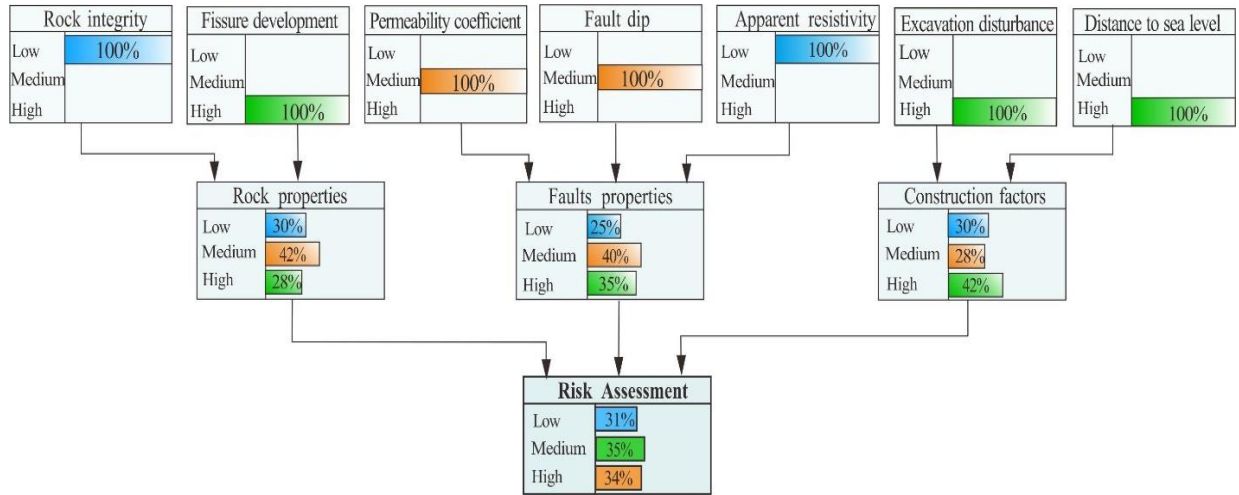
Rock integrity
Low 100%
Medium
High

Fissure development
Low
Medium
High 100%

Permeability coefficient
Low
Medium 100%
High

Fault dip
Low
Medium 100%
High

Apparent resistivity
Low 100%
Medium
High

Excavation disturbance
Low
Medium
High 100%

Distance to sea level
Low
Medium
High 100%

Rock properties
Low 30%
Medium 42%
High 28%

Faults properties
Low 25%
Medium 40%
High 35%

Construction factors
Low 30%
Medium 28%
High 42%

Risk Assessment
Low 31%
Medium 35%
High 34%